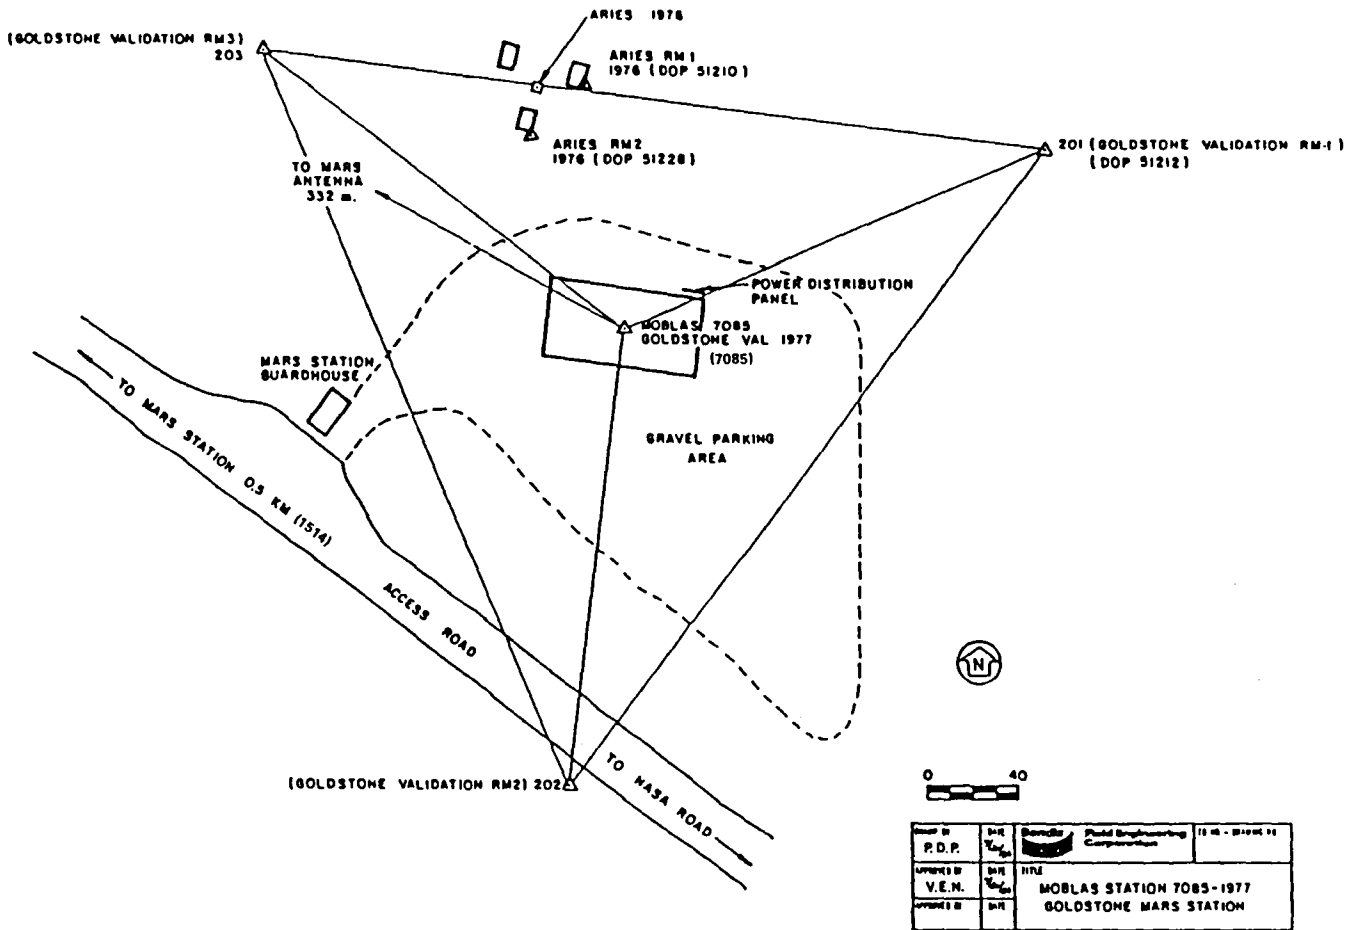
ARIES 1976

(GOLDSTONE VALIDATION RM3) 203

ARIES RM 1 1976 (DOP 51210)

ARIES RM2 1976 (DOP 51228)

201 (GOLDSTONE VALIDATION RM-1) (DOP 51212)

TO MARS ANTENNA 332 m.

POWER DISTRIBUTION PANEL

MOBLAS 7085 GOLDSTONE VAL 1977 (7085)

MARS STATION GUARDHOUSE

TO MARS STATION 0.5 KM (1514)

GRAVEL PARKING AREA

ACCESS ROAD

N

(GOLDSTONE VALIDATION RM2) 202

TO NASA ROAD

0 40

| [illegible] | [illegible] | Bendix Field Engineering Corporation | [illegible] |
|---|---|---|---|
| P.D.P. | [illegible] | | |
| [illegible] | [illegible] | TITLE | |
| V.E.N. | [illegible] | MOBLAS STATION 7085-1977 GOLDSTONE MARS STATION | |
| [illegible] | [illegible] | | |